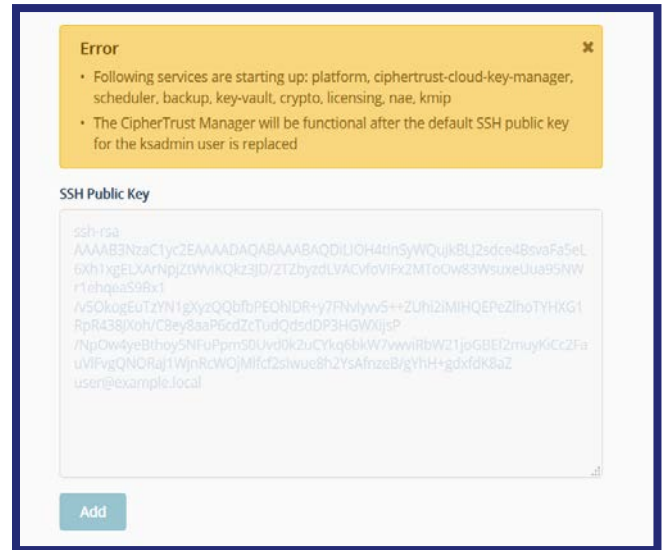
Error

×

• Following services are starting up: platform, ciphertrust-cloud-key-manager, scheduler, backup, key-vault, crypto, licensing, nae, kmip

• The CipherTrust Manager will be functional after the default SSH public key for the ksadmin user is replaced

SSH Public Key

ssh-rsa AAAAB3NzaC1yc2EAAAADAQABAAABAQDiLIOH4tInSyWQujkBLJ2sdce4BsvaFa5eL6Xh1xgELXArNpjZtWviKQkz3JD/2TZbyzdLVACVfoVIFx2MToOw83WsuxeUua95NWr1ehqeaS9Bx1/v5OkogEuTzYN1gXyzQQbfbPEOhIDR+y7FNvlyvv5++ZUhi2iMIHQEPeZlhoTYHXG1RpR438jXoh/C8ey8aaP6cdZcTudQdsdDP3HGWXIjsP/NpOw4yeBthoy5NFuPpmS0Uvd0k2uCYkq6bkW7vwviRbW21joGBEf2muyKiCc2FauVlFvgQNORaJ1WjnRcWOjMIfcf2slwue8h2YsAfnzeB/gYhH+gdxfdK8aZ user@example.local

Add